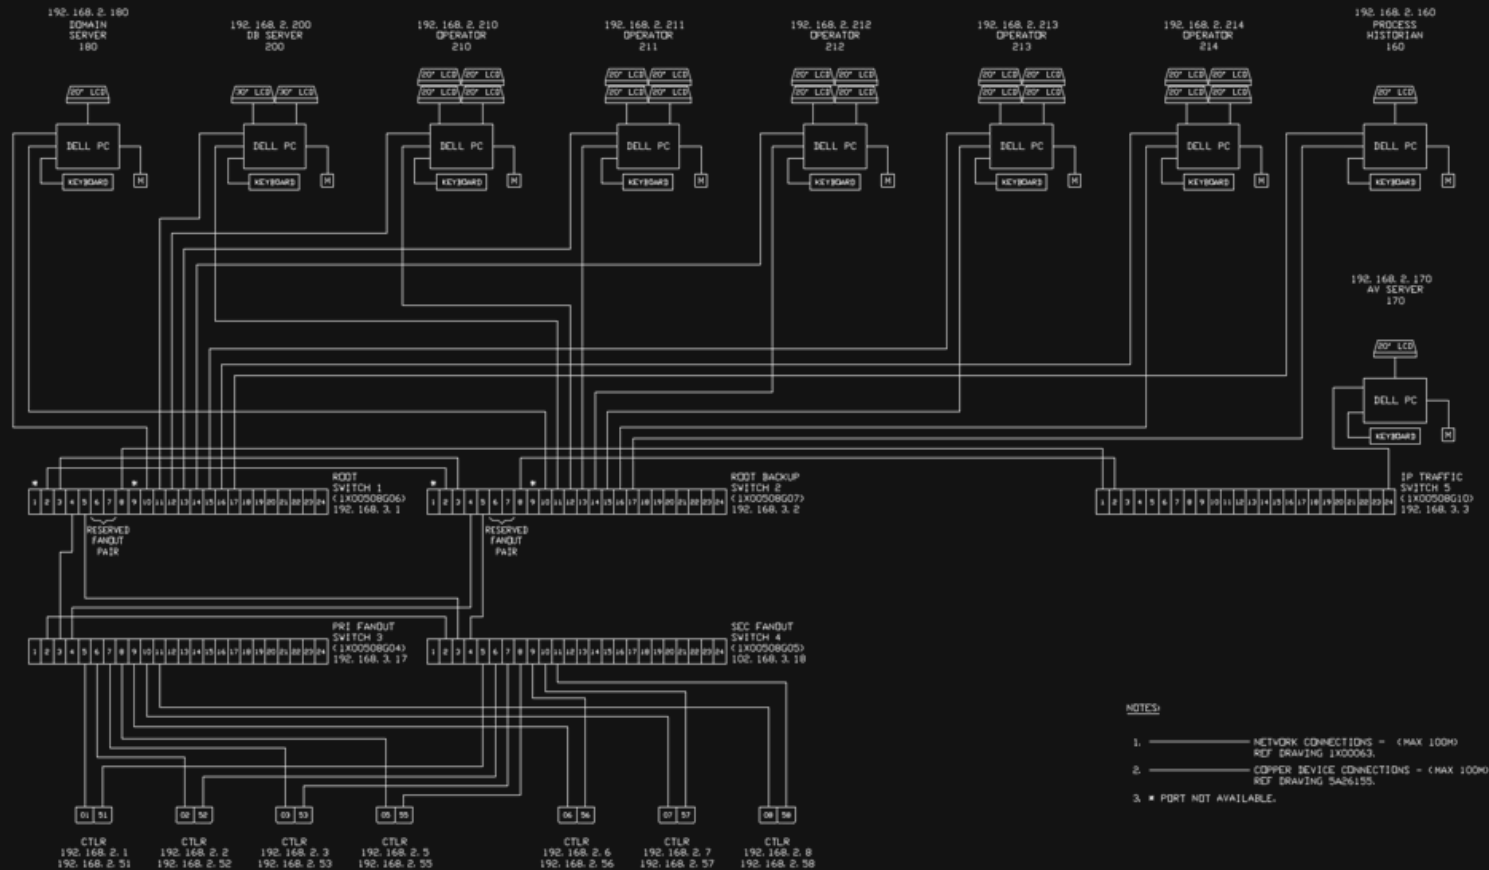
192.168.2.180
DOMAIN
SERVER
180

192.168.2.200
DB SERVER
200

192.168.2.210
OPERATOR
210

192.168.2.211
OPERATOR
211

192.168.2.212
OPERATOR
212

192.168.2.213
OPERATOR
213

192.168.2.214
OPERATOR
214

192.168.2.160
PROCESS
HISTORIAN
160

20" LCD

30" LCD 30" LCD

20" LCD 20" LCD
20" LCD 20" LCD

20" LCD 20" LCD
20" LCD 20" LCD

20" LCD 20" LCD
20" LCD 20" LCD

20" LCD 20" LCD
20" LCD 20" LCD

20" LCD 20" LCD
20" LCD 20" LCD

20" LCD

DELL PC KEYBOARD M

DELL PC KEYBOARD M

DELL PC KEYBOARD M

DELL PC KEYBOARD M

DELL PC KEYBOARD M

DELL PC KEYBOARD M

DELL PC KEYBOARD M

DELL PC KEYBOARD M

192.168.2.170
AV SERVER
170

20" LCD

DELL PC KEYBOARD M

* * 1 2 3 4 5 6 7 8 9 10 11 12 13 14 15 16 17 18 19 20 21 22 23 24

ROOT
SWITCH 1
(1X00508G06)
192.168.3.1

* * 1 2 3 4 5 6 7 8 9 10 11 12 13 14 15 16 17 18 19 20 21 22 23 24

ROOT BACKUP
SWITCH 2
(1X00508G07)
192.168.3.2

1 2 3 4 5 6 7 8 9 10 11 12 13 14 15 16 17 18 19 20 21 22 23 24

IP TRAFFIC
SWITCH 5
(1X00508G10)
192.168.3.3

RESERVED
FANOUT
PAIR

RESERVED
FANOUT
PAIR

1 2 3 4 5 6 7 8 9 10 11 12 13 14 15 16 17 18 19 20 21 22 23 24

PRI FANOUT
SWITCH 3
(1X00508G04)
192.168.3.17

1 2 3 4 5 6 7 8 9 10 11 12 13 14 15 16 17 18 19 20 21 22 23 24

SEC FANOUT
SWITCH 4
(1X00508G05)
102.168.3.18

NOTES:

1. NETWORK CONNECTIONS = (MAX 100M)
REF DRAWING 1X00063.

2. COPPER DEVICE CONNECTIONS = (MAX 100M)
REF DRAWING 5A26155.

3. * PORT NOT AVAILABLE.

01 51
02 52
03 53
05 55
06 56
07 57
08 58

CTLR
192.168.2.1
192.168.2.51

CTLR
192.168.2.2
192.168.2.52

CTLR
192.168.2.3
192.168.2.53

CTLR
192.168.2.5
192.168.2.55

CTLR
192.168.2.6
192.168.2.56

CTLR
192.168.2.7
192.168.2.57

CTLR
192.168.2.8
192.168.2.58